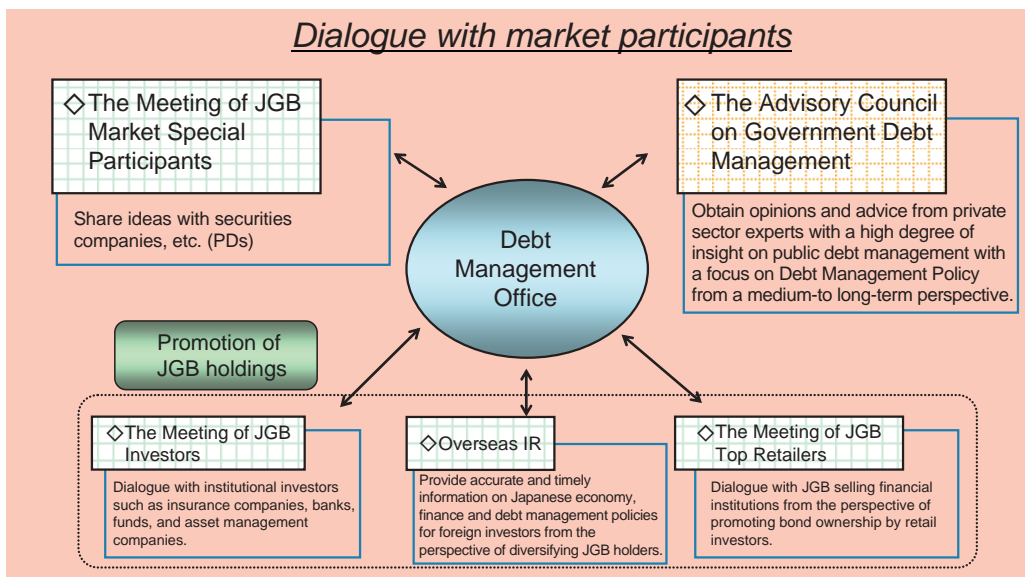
Dialogue with market participants

◇The Meeting of JGB Market Special Participants

Share ideas with securities companies, etc. (PDs)

◇The Advisory Council on Government Debt Management

Obtain opinions and advice from private sector experts with a high degree of insight on public debt management with a focus on Debt Management Policy from a medium-to long-term perspective.

Debt Management Office

Promotion of JGB holdings

◇The Meeting of JGB Investors

Dialogue with institutional investors such as insurance companies, banks, funds, and asset management companies.

◇Overseas IR

Provide accurate and timely information on Japanese economy, finance and debt management policies for foreign investors from the perspective of diversifying JGB holders.

◇The Meeting of JGB Top Retailers

Dialogue with JGB selling financial institutions from the perspective of promoting bond ownership by retail investors.